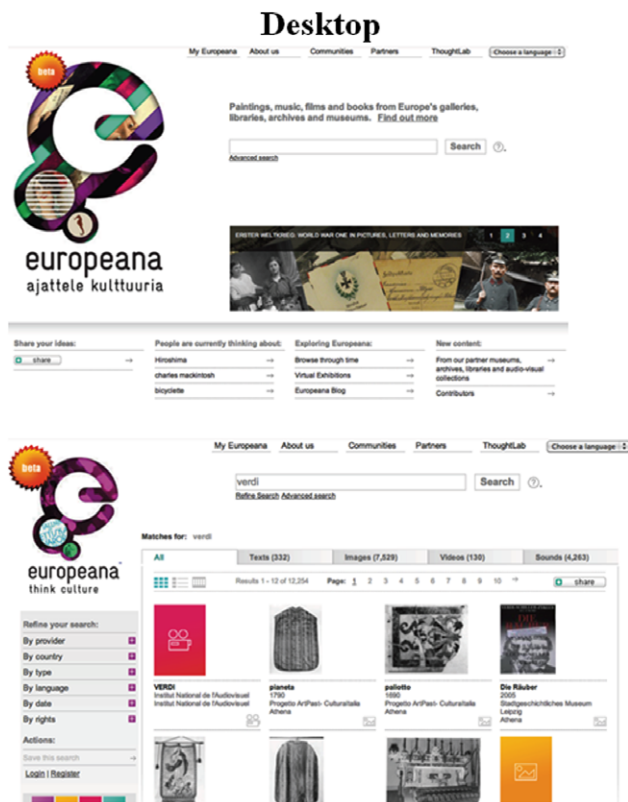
Desktop

My Europeana About us Communities Partners ThoughtLab Choose a language

beta

europeana
ajattele kulttuuria

Paintings, music, films and books from Europe's galleries, libraries, archives and museums. Find out more

Search ?

Advanced search

ERSTER WELTKRIEG: WORLD WAR ONE IN PICTURES, LETTERS AND MEMORIES 1 2 3 4

Share your ideas:
share

People are currently thinking about:
Hiroshima
charles mackintosh
bicyclette

Exploring Europeana:
Browse through time
Virtual Exhibitions
Europeana Blog

New content:
From our partner museums, archives, libraries and audio-visual collections
Contributors

My Europeana About us Communities Partners ThoughtLab Choose a language

beta

europeana
think culture

verdi
Search ?
Refine Search Advanced search

Matches for: verdi

All | Texts (332) | Images (7,529) | Videos (130) | Sounds (4,263)

Results 1 - 12 of 12,254 Page: 1 2 3 4 5 6 7 8 9 10 share

Refine your search:
By provider
By country
By type
By language
By date
By rights

Actions:
Save this search
Login | Register

VERDI
Institut National de l'Audiovisuel
Institut National de l'Audiovisuel

pianeta
1790
Progetto ArtPast- CulturaItalia
Athena

paliotto
1680
Progetto ArtPast- CulturaItalia
Athena

Die Räuber
2005
Stadtgeschichtliches Museum Leipzig
Athena